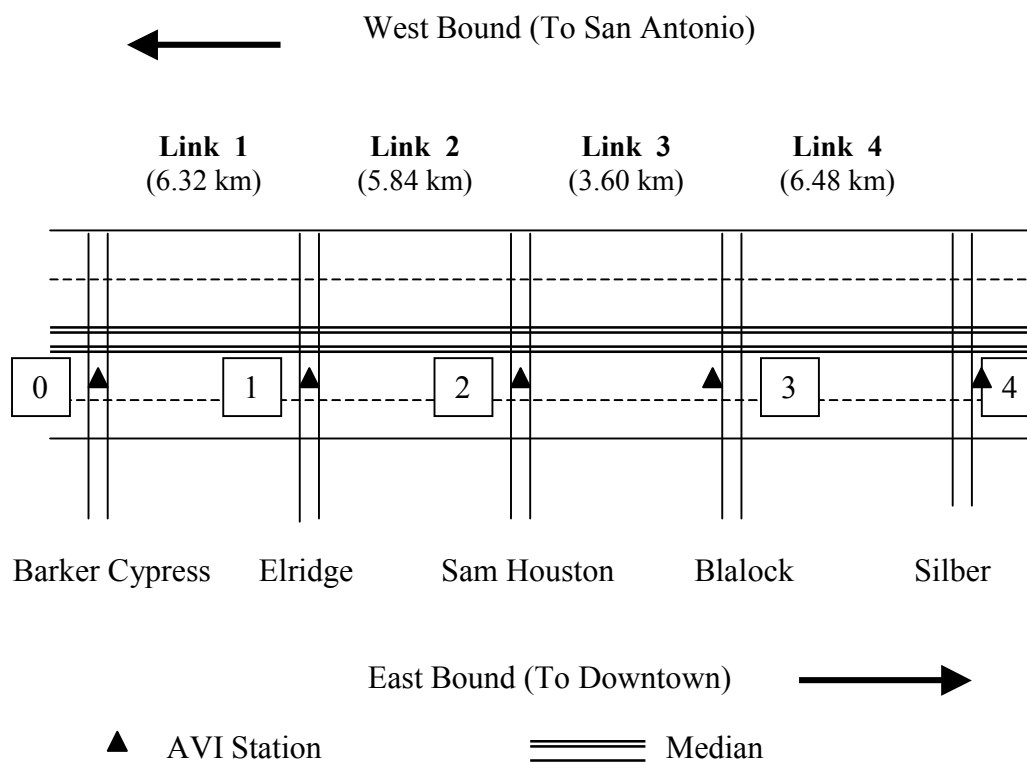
West Bound (To San Antonio)

**Link 1** (6.32 km)

**Link 2** (5.84 km)

**Link 3** (3.60 km)

**Link 4** (6.48 km)

0

1

2

3

4

Barker Cypress

Elridge

Sam Houston

Blalock

Silber

East Bound (To Downtown)

AVI Station

Median